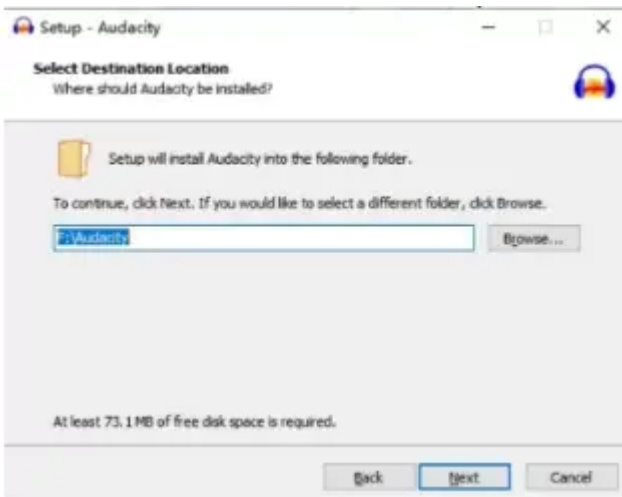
Setup - Audacity

Select Destination Location
Where should Audacity be installed?

Setup will install Audacity into the following folder.

To continue, click Next. If you would like to select a different folder, click Browse.

F:\Audacity

Browse...

At least 73.1 MB of free disk space is required.

Back
Next
Cancel